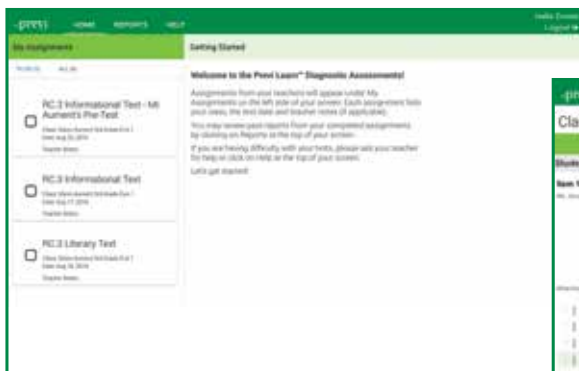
-prevı HOME REPORTS HELP

Hello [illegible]
Logout

My Assignments

Getting Started

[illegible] ALL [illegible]

RC.2 Informational Text - Mi Aument's Pre-Test

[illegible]

RC.3 Informational Text

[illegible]

RC.3 Literary Text

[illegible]

Welcome to the Previ Learn™ Diagnostic Assessments!

Assignments from your teachers will appear under My Assignments on the left side of your screen. Each assignment lists your class, the test date and teacher notes (if applicable).

You may review past reports from your completed assignments by clicking on Reports at the top of your screen.

If you are having difficulty with your tests, please ask your teacher for help or click on Help at the top of your screen.

Let's get started!

-pr

Cla

Stude

Item

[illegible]